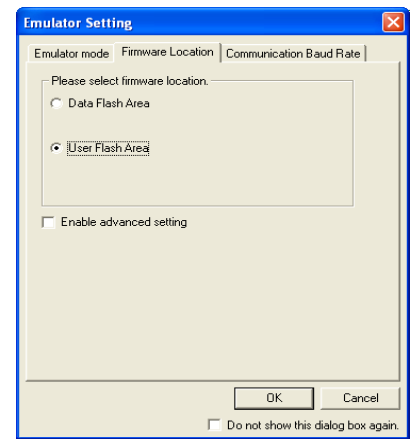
Emulator Setting

Emulator mode | Firmware Location | Communication Baud Rate

Please select firmware location.

Data Flash Area

User Flash Area

Enable advanced setting

OK

Cancel

Do not show this dialog box again.